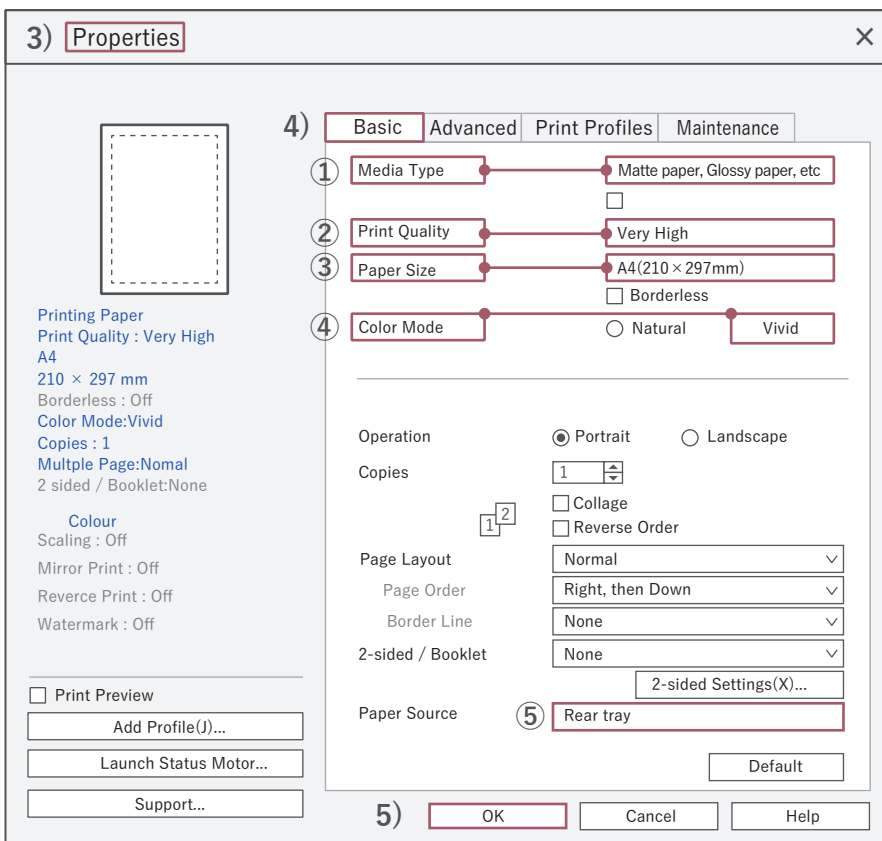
3) Properties ×

Printing Paper
Print Quality : Very High
A4
210 × 297 mm
Borderless : Off
Color Mode:Vivid
Copies : 1
Multple Page:Nomal
2 sided / Booklet:None

Colour
Scaling : Off
Mirror Print : Off
Reverce Print : Off
Watermark : Off

Print Preview
Add Profile(J)...
Launch Status Motor...
Support...

4) Basic Advanced Print Profiles Maintenance

① Media Type — Matte paper, Glossy paper, etc
② Print Quality — Very High
③ Paper Size — A4(210×297mm)
Borderless
④ Color Mode — Natural Vivid

Operation Portrait Landscape
Copies 1
1 2
Collage
Reverse Order
Page Layout Normal
Page Order Right, then Down
Border Line None
2-sided / Booklet None
2-sided Settings(X)...
Paper Source ⑤ Rear tray
Default

5) OK Cancel Help